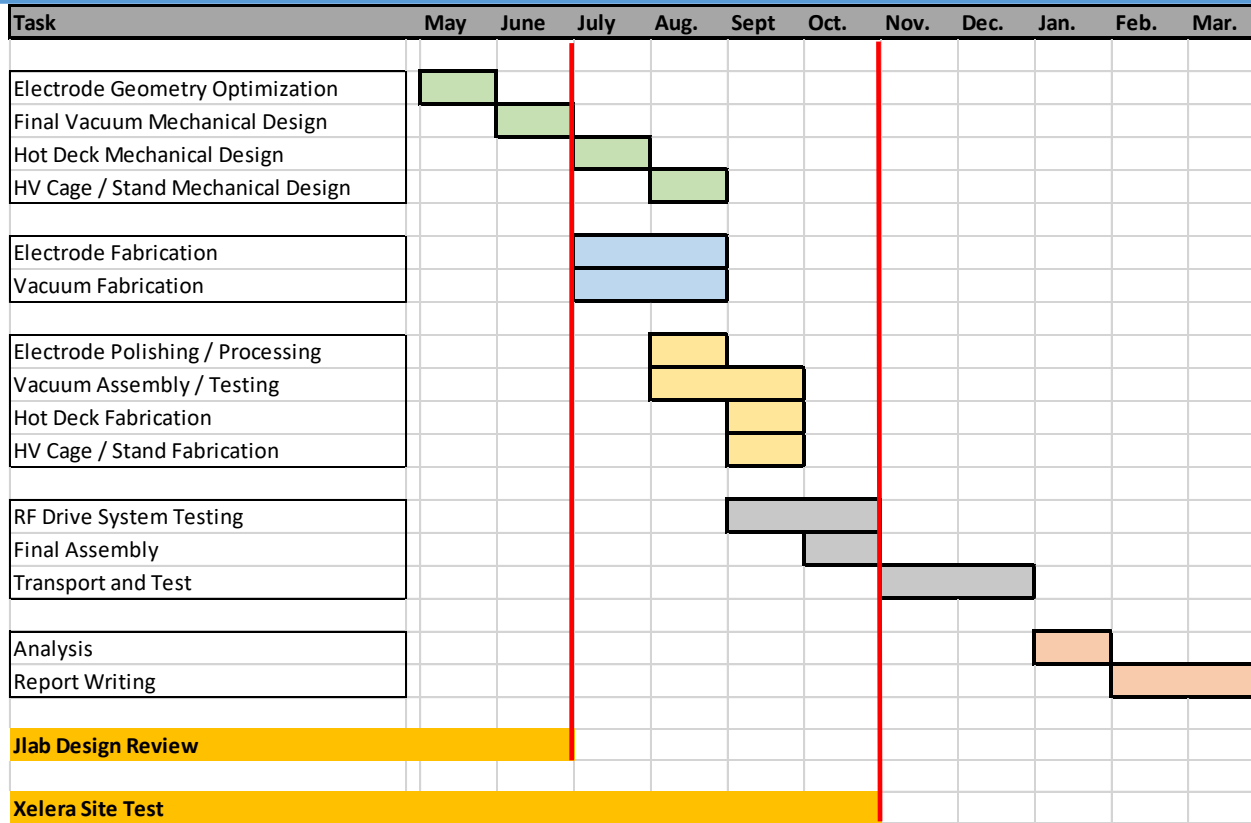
| Task | May | June | July | Aug. | Sept | Oct. | Nov. | Dec. | Jan. | Feb. | Mar. |
|---|---|---|---|---|---|---|---|---|---|---|---|
| Electrode Geometry Optimization | | | | | | | | | | | |
| Final Vacuum Mechanical Design | | | | | | | | | | | |
| Hot Deck Mechanical Design | | | | | | | | | | | |
| HV Cage / Stand Mechanical Design | | | | | | | | | | | |
| Electrode Fabrication | | | | | | | | | | | |
| Vacuum Fabrication | | | | | | | | | | | |
| Electrode Polishing / Processing | | | | | | | | | | | |
| Vacuum Assembly / Testing | | | | | | | | | | | |
| Hot Deck Fabrication | | | | | | | | | | | |
| HV Cage / Stand Fabrication | | | | | | | | | | | |
| RF Drive System Testing | | | | | | | | | | | |
| Final Assembly | | | | | | | | | | | |
| Transport and Test | | | | | | | | | | | |
| Analysis | | | | | | | | | | | |
| Report Writing | | | | | | | | | | | |
| Jlab Design Review | | | | | | | | | | | |
| Xelera Site Test | | | | | | | | | | | |